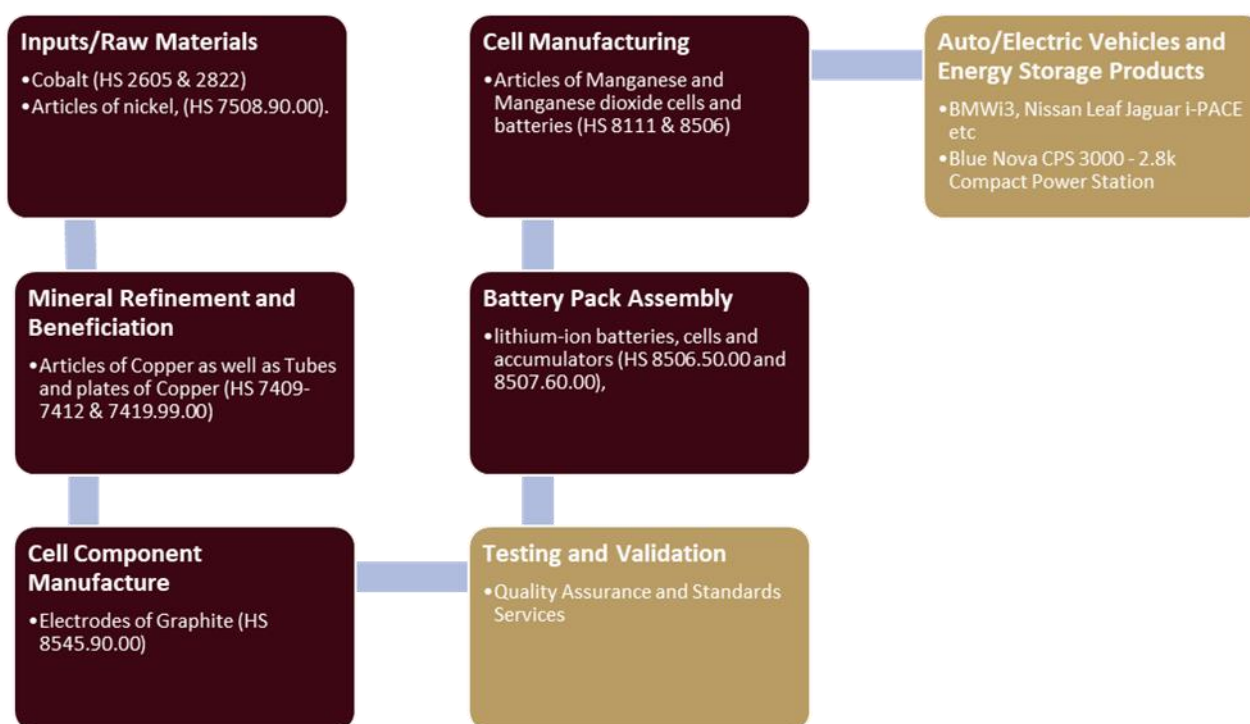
Inputs/Raw Materials
•Cobalt (HS 2605 & 2822)
•Articles of nickel, (HS 7508.90.00).

Mineral Refinement and Beneficiation
•Articles of Copper as well as Tubes and plates of Copper (HS 7409-7412 & 7419.99.00)

Cell Component Manufacture
•Electrodes of Graphite (HS 8545.90.00)

Testing and Validation
•Quality Assurance and Standards Services

Battery Pack Assembly
•lithium-ion batteries, cells and accumulators (HS 8506.50.00 and 8507.60.00),

Cell Manufacturing
•Articles of Manganese and Manganese dioxide cells and batteries (HS 8111 & 8506)

Auto/Electric Vehicles and Energy Storage Products
•BMWi3, Nissan Leaf Jaguar i-PACE etc
•Blue Nova CPS 3000 - 2.8k Compact Power Station